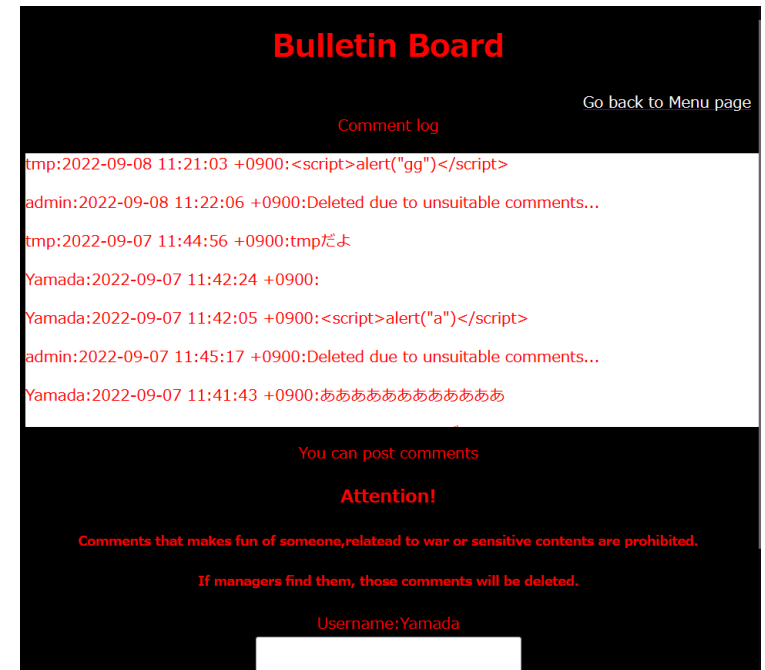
Bulletin Board

Go back to Menu page

Comment log

tmp:2022-09-08 11:21:03 +0900:<script>alert("gg")</script>

admin:2022-09-08 11:22:06 +0900:Deleted due to unsuitable comments...

tmp:2022-09-07 11:44:56 +0900:tmpだよ

Yamada:2022-09-07 11:42:24 +0900:

Yamada:2022-09-07 11:42:05 +0900:<script>alert("a")</script>

admin:2022-09-07 11:45:17 +0900:Deleted due to unsuitable comments...

Yamada:2022-09-07 11:41:43 +0900:ああああああああああああ

You can post comments

Attention!

Comments that makes fun of someone,relatead to war or sensitive contents are prohibited.

If managers find them, those comments will be deleted.

Username:Yamada